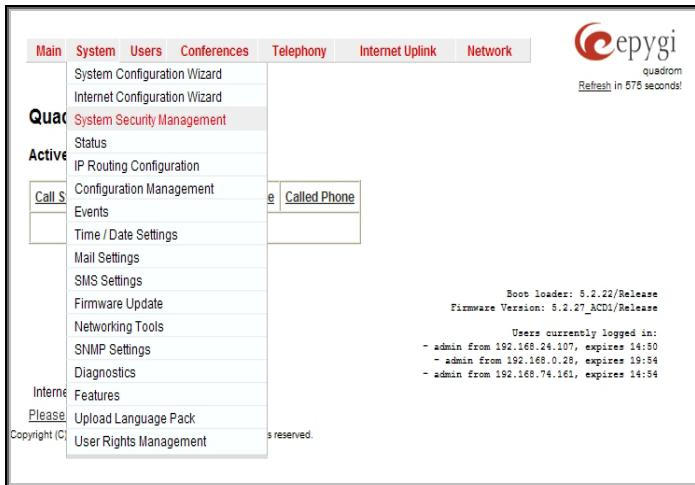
Main System Users Conferences Telephony Internet Uplink Network

epygi
quadrom
Refresh in 575 seconds!

System Configuration Wizard
Internet Configuration Wizard
System Security Management
Status
IP Routing Configuration
Configuration Management
Events
Time / Date Settings
Mail Settings
SMS Settings
Firmware Update
Networking Tools
SNMP Settings
Diagnostics
Features
Upload Language Pack
User Rights Management

Quad
Active

Call S e Called Phone

Boot loader: 5.2.22/Release
Firmware Version: 5.2.27_ACD1/Release

Users currently logged in:
- admin from 192.168.24.107, expires 14:50
- admin from 192.168.0.28, expires 19:54
- admin from 192.168.74.161, expires 14:54

Interne
Please
Copyright (C) s reserved.